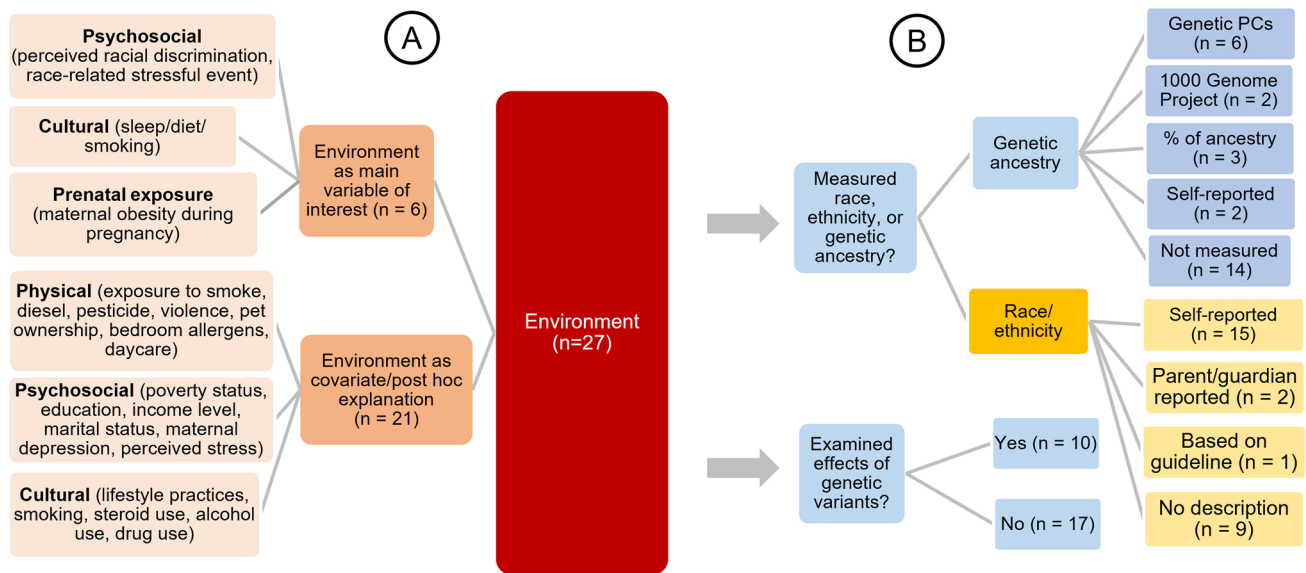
A

B

**Psychosocial** (perceived racial discrimination, race-related stressful event)

**Cultural** (sleep/diet/ smoking)

**Prenatal exposure** (maternal obesity during pregnancy)

Environment as main variable of interest (n = 6)

**Physical** (exposure to smoke, diesel, pesticide, violence, pet ownership, bedroom allergens, daycare)

**Psychosocial** (poverty status, education, income level, marital status, maternal depression, perceived stress)

**Cultural** (lifestyle practices, smoking, steroid use, alcohol use, drug use)

Environment as covariate/post hoc explanation (n = 21)

Environment (n=27)

Measured race, ethnicity, or genetic ancestry?

Genetic ancestry

Genetic PCs (n = 6)

1000 Genome Project (n = 2)

% of ancestry (n = 3)

Self-reported (n = 2)

Not measured (n = 14)

Race/ ethnicity

Self-reported (n = 15)

Parent/guardian reported (n = 2)

Based on guideline (n = 1)

No description (n = 9)

Examined effects of genetic variants?

Yes (n = 10)

No (n = 17)